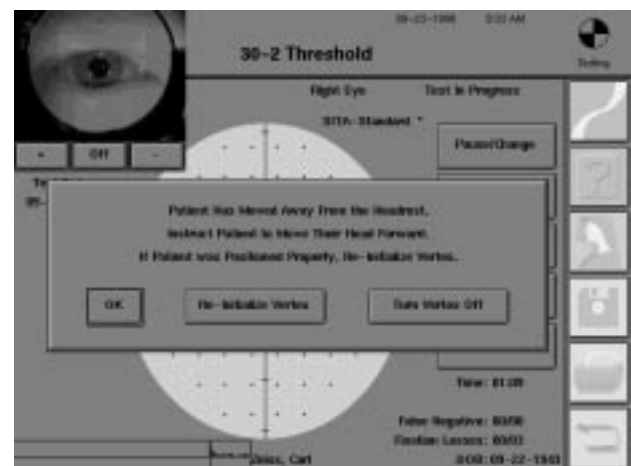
09-23-1999 0:33 AM

30-2 Threshold

Testing

+ Off -

Right Eye Test In Progress

SITA-Standard

Pause/Change

Patient Has Moved Away From the Headrest.

Instruct Patient to Move Their Head Forward.

If Patient was Positioned Properly, Re-Initialize Vertex.

OK

Re-Initialize Vertex

Turn Vertex Off

Time: 01:09

False Negative: 00/00

Fixation Losses: 00/03

Zeiss, Carl

DOB: 09-22-1943